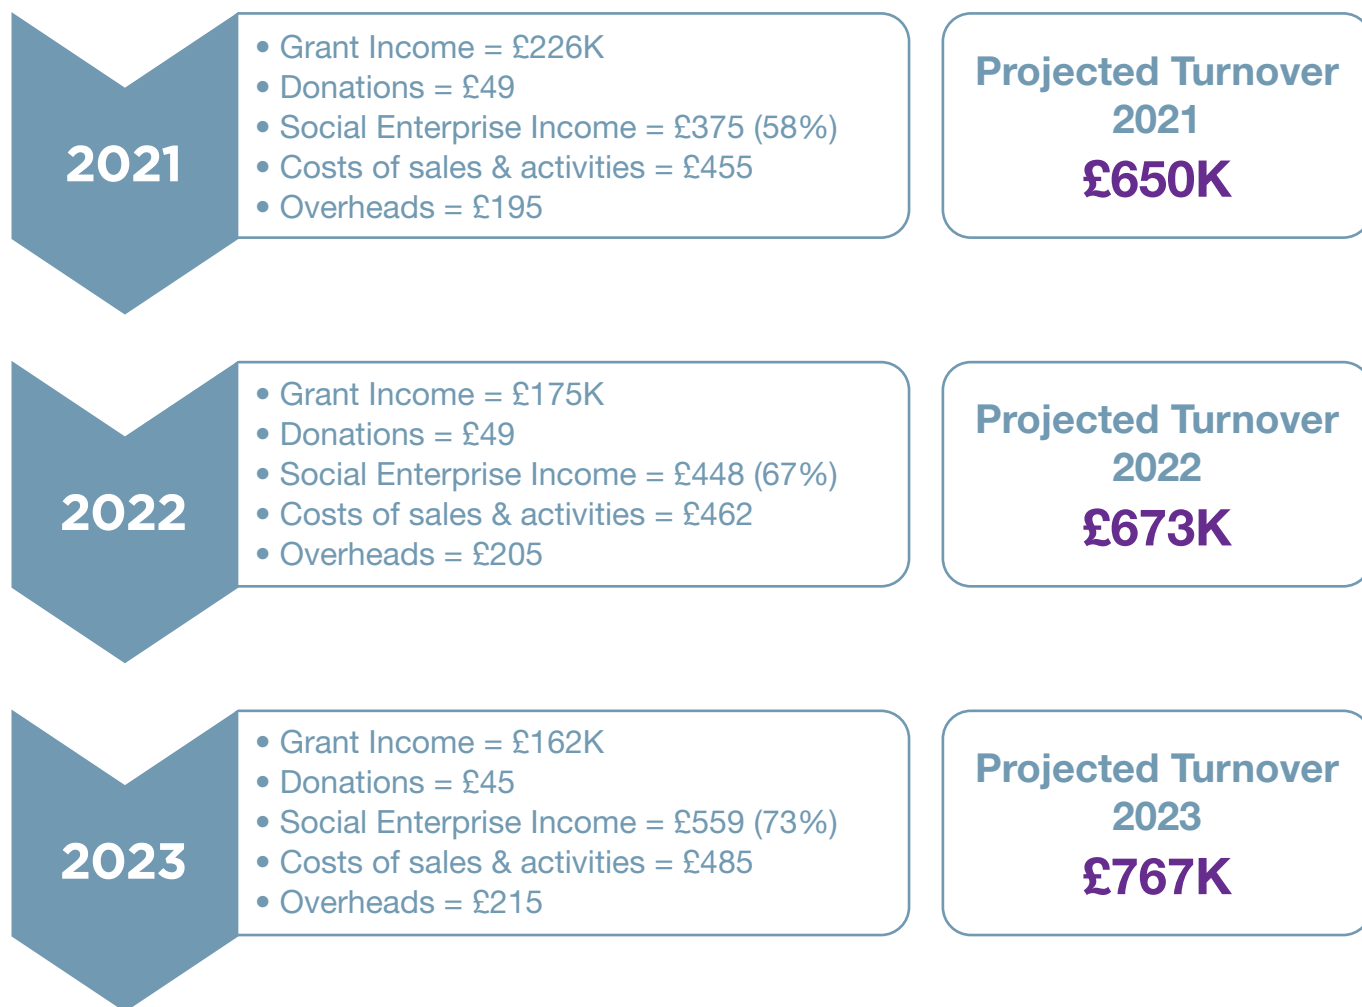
2021

- Grant Income = £226K
- Donations = £49
- Social Enterprise Income = £375 (58%)
- Costs of sales & activities = £455
- Overheads = £195

Projected Turnover 2021
£650K

2022

- Grant Income = £175K
- Donations = £49
- Social Enterprise Income = £448 (67%)
- Costs of sales & activities = £462
- Overheads = £205

Projected Turnover 2022
£673K

2023

- Grant Income = £162K
- Donations = £45
- Social Enterprise Income = £559 (73%)
- Costs of sales & activities = £485
- Overheads = £215

Projected Turnover 2023
£767K